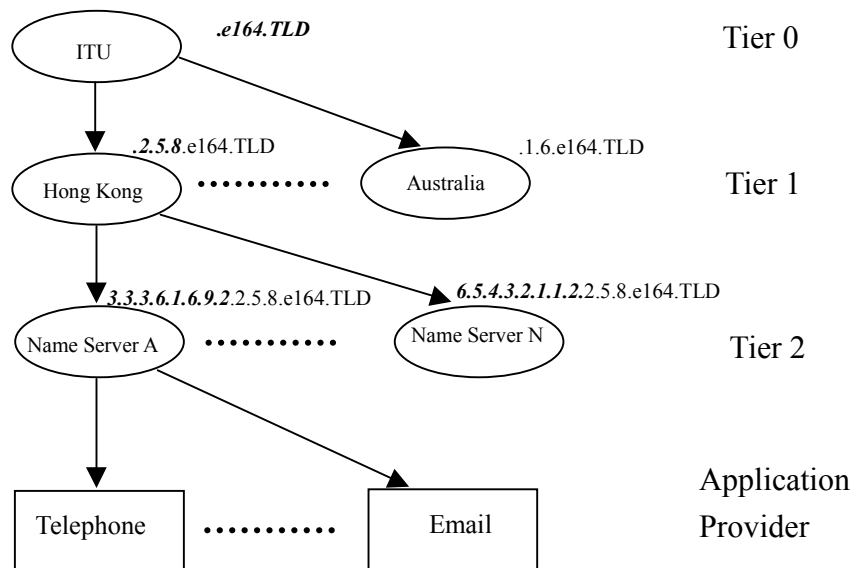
ITU
.e164.TLD
Tier 0

.2.5.8.e164.TLD
.1.6.e164.TLD
Hong Kong
Australia
Tier 1

3.3.3.6.1.6.9.2.2.5.8.e164.TLD
6.5.4.3.2.1.1.2.2.5.8.e164.TLD
Name Server A
Name Server N
Tier 2

Telephone
Email
Application Provider